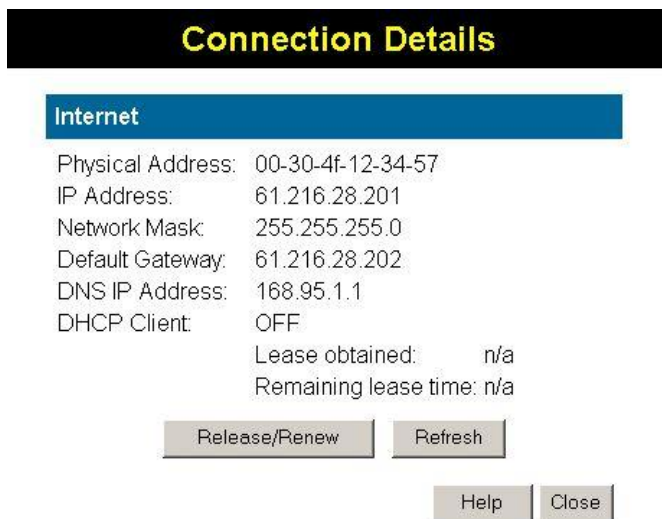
Connection Details

Internet

| | |
|---|---|
| Physical Address: | 00-30-4f-12-34-57 |
| IP Address: | 61.216.28.201 |
| Network Mask: | 255.255.255.0 |
| Default Gateway: | 61.216.28.202 |
| DNS IP Address: | 168.95.1.1 |
| DHCP Client: | OFF |
| | Lease obtained: n/a |
| | Remaining lease time: n/a |

Release/Renew Refresh

Help Close